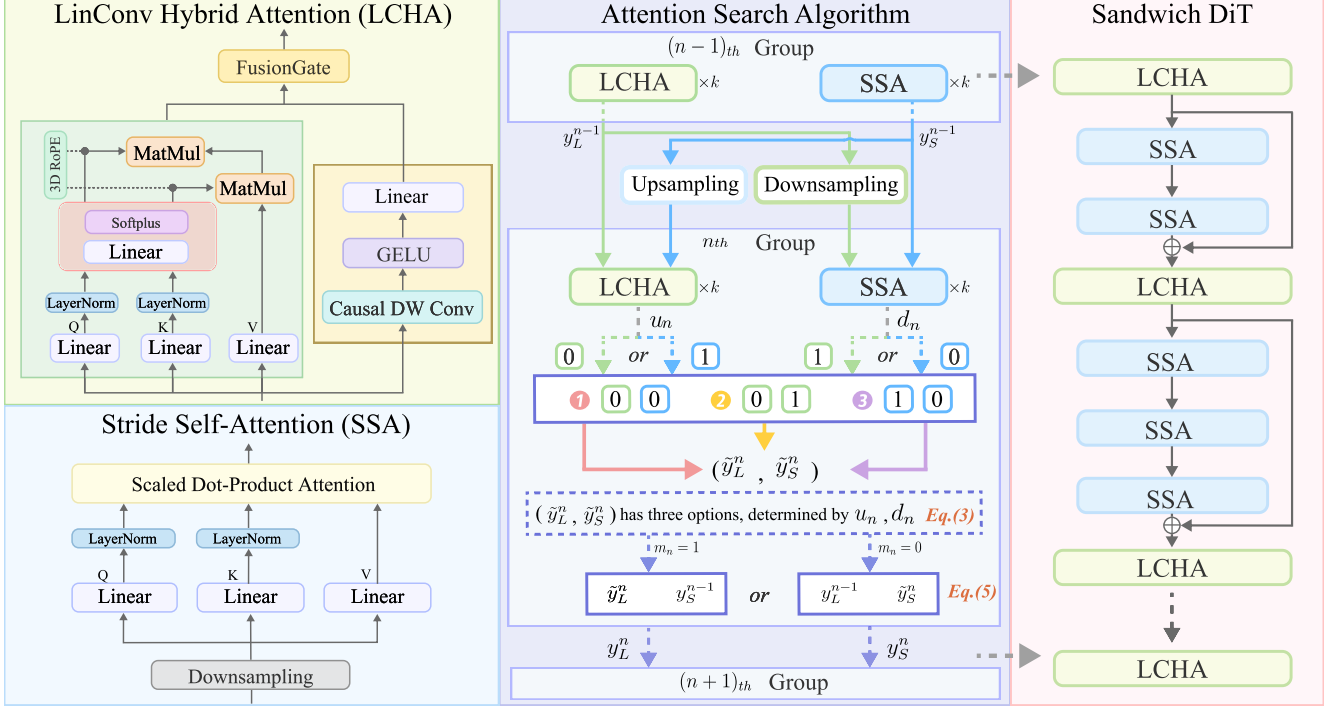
LinConv Hybrid Attention (LCHA)

FusionGate

3D RoPE

MatMul

MatMul

Softplus

Linear

LayerNorm

LayerNorm

Q

K

V

Linear

Linear

Linear

Linear

GELU

Causal DW Conv

Stride Self-Attention (SSA)

Scaled Dot-Product Attention

LayerNorm

LayerNorm

Q

K

V

Linear

Linear

Linear

Downsampling

Attention Search Algorithm

$(n-1)_{th}$ Group

LCHA $\times k$

SSA $\times k$

$y_L^{n-1}$

$y_S^{n-1}$

Upsampling

Downsampling

$n_{th}$ Group

LCHA $\times k$

SSA $\times k$

$u_n$

$d_n$

0 or 1

1 or 0

1 0 0 2 0 1 3 1 0

$(\tilde{y}_L^n \ , \ \tilde{y}_S^n)$

$(\tilde{y}_L^n, \tilde{y}_S^n)$ has three options, determined by $u_n, d_n$ Eq.(3)

$m_n = 1$

$m_n = 0$

$\tilde{y}_L^n \quad y_S^{n-1}$ or $y_L^{n-1} \quad \tilde{y}_S^n$ Eq.(5)

$y_L^n$

$y_S^n$

$(n+1)_{th}$ Group

Sandwich DiT

LCHA

SSA

SSA

$\oplus$

LCHA

SSA

SSA

SSA

$\oplus$

LCHA

LCHA